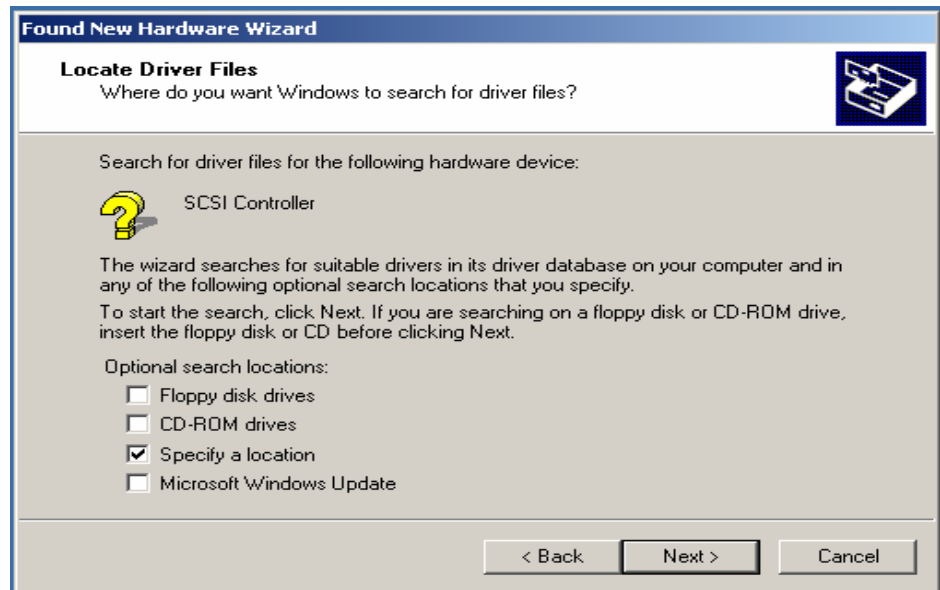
Found New Hardware Wizard

Locate Driver Files
Where do you want Windows to search for driver files?

Search for driver files for the following hardware device:

SCSI Controller

The wizard searches for suitable drivers in its driver database on your computer and in any of the following optional search locations that you specify.

To start the search, click Next. If you are searching on a floppy disk or CD-ROM drive, insert the floppy disk or CD before clicking Next.

Optional search locations:

Floppy disk drives

CD-ROM drives

Specify a location

Microsoft Windows Update

< Back

Next >

Cancel